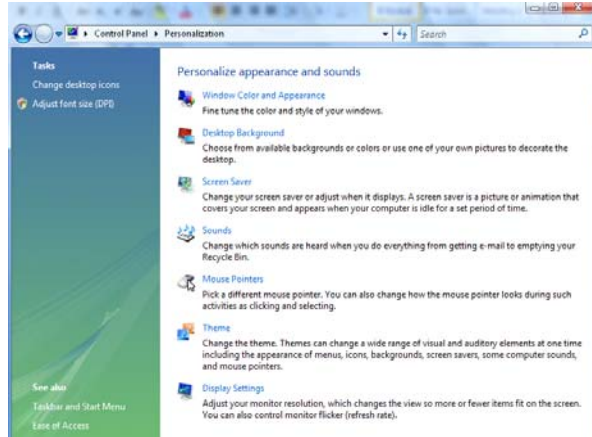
Control Panel ▸ Personalization

Search

Tasks

Change desktop icons

Adjust font size (DPI)

See also

Taskbar and Start Menu

Ease of Access

Personalize appearance and sounds

Window Color and Appearance

Fine tune the color and style of your windows.

Desktop Background

Choose from available backgrounds or colors or use one of your own pictures to decorate the desktop.

Screen Saver

Change your screen saver or adjust when it displays. A screen saver is a picture or animation that covers your screen and appears when your computer is idle for a set period of time.

Sounds

Change which sounds are heard when you do everything from getting e-mail to emptying your Recycle Bin.

Mouse Pointers

Pick a different mouse pointer. You can also change how the mouse pointer looks during such activities as clicking and selecting.

Theme

Change the theme. Themes can change a wide range of visual and auditory elements at one time including the appearance of menus, icons, backgrounds, screen savers, some computer sounds, and mouse pointers.

Display Settings

Adjust your monitor resolution, which changes the view so more or fewer items fit on the screen. You can also control monitor flicker (refresh rate).